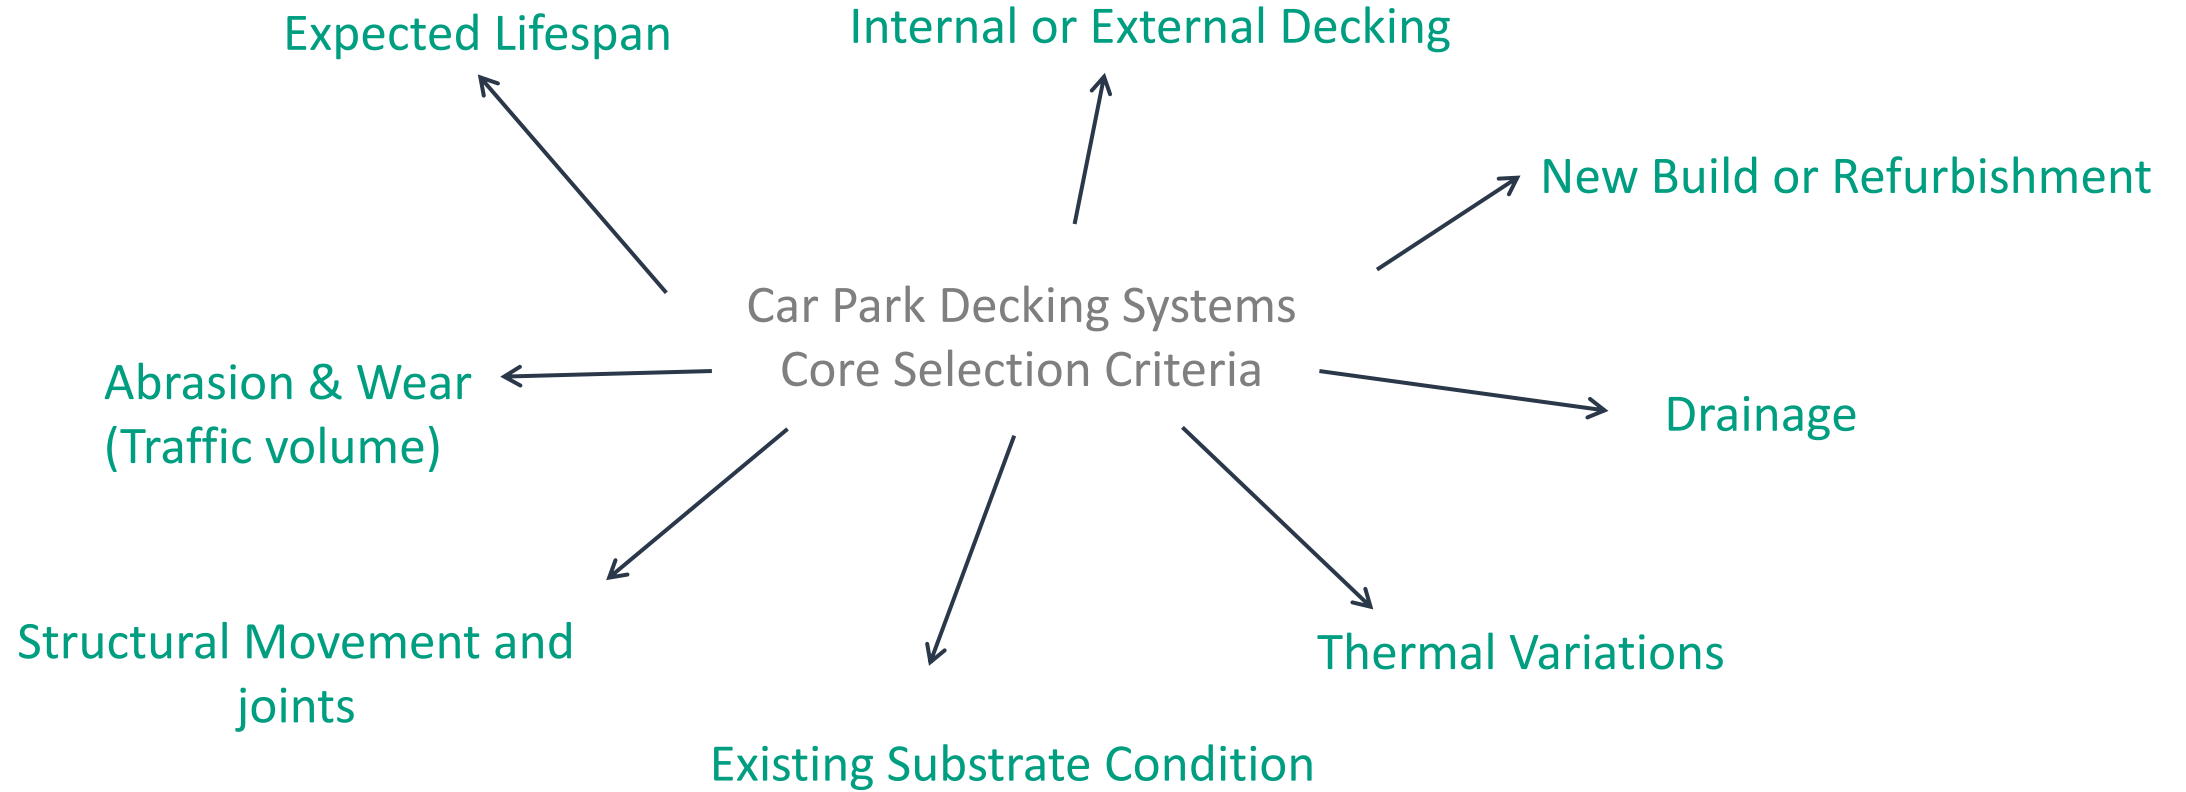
Expected Lifespan

Internal or External Decking

New Build or Refurbishment

Car Park Decking Systems
Core Selection Criteria

Abrasion & Wear
(Traffic volume)

Drainage

Structural Movement and joints

Thermal Variations

Existing Substrate Condition